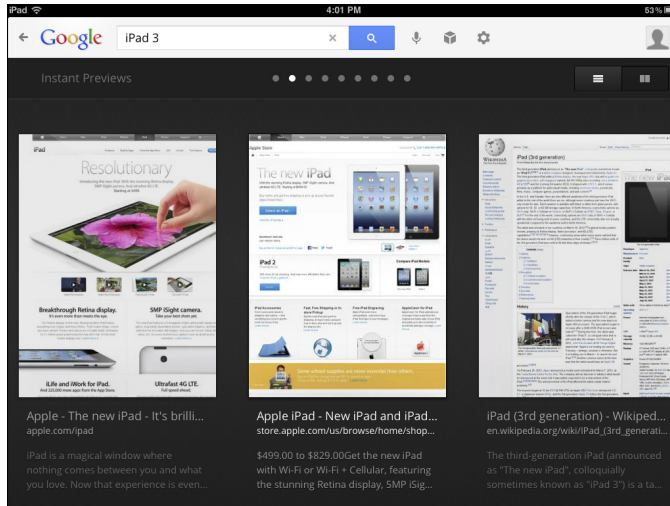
iPad 4:01 PM 53%

Google iPad 3

Instant Previews

iPad
Resolutionary
Breakthrough Retina display.
5MP iSight camera.
iLife and iWork for iPad.
Ultrafast 4G LTE.

Apple Store
The new iPad
iPad 2

iPad (3rd generation)
WIKIPEDIA

Apple - The new iPad - It's brilli...
apple.com/ipad
iPad is a magical window where nothing comes between you and what you love. Now that experience is even...

Apple iPad - New iPad and iPad...
store.apple.com/us/browse/home/shop...
$499.00 to $829.00Get the new iPad with Wi-Fi or Wi-Fi + Cellular, featuring the stunning Retina display, 5MP iSig...

iPad (3rd generation) - Wikiped...
en.wikipedia.org/wiki/iPad_(3rd_generati...
The third-generation iPad (announced as "The new iPad", colloquially sometimes known as "iPad 3") is a ta...